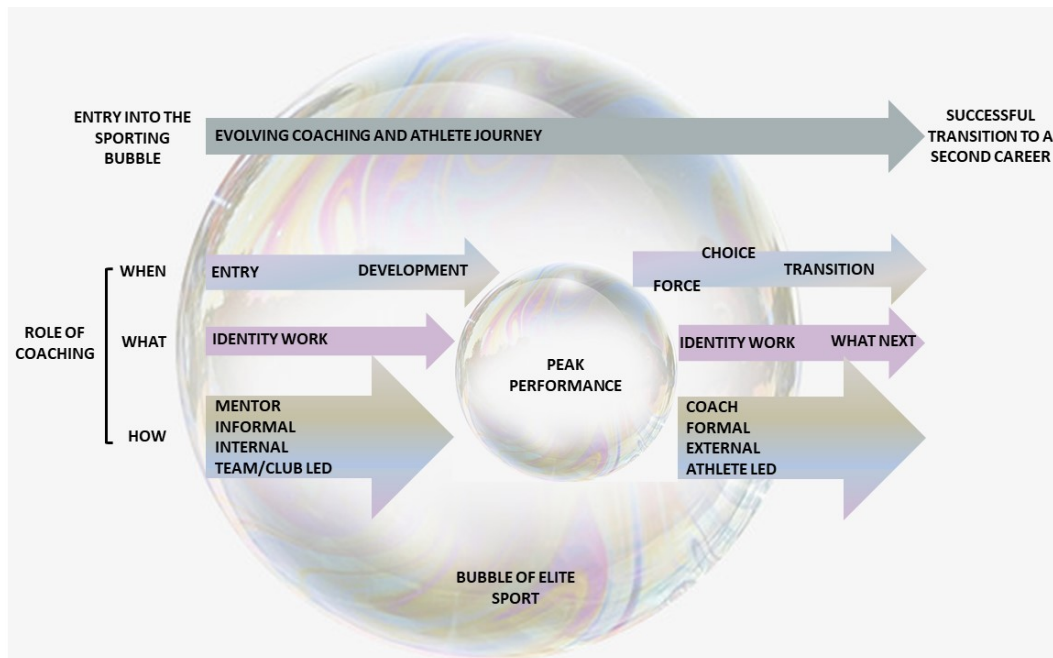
ENTRY INTO THE SPORTING BUBBLE

EVOLVING COACHING AND ATHLETE JOURNEY

SUCCESSFUL TRANSITION TO A SECOND CAREER

ROLE OF COACHING

WHEN

ENTRY

DEVELOPMENT

CHOICE

TRANSITION

FORCE

WHAT

IDENTITY WORK

PEAK PERFORMANCE

IDENTITY WORK

WHAT NEXT

HOW

MENTOR
INFORMAL
INTERNAL
TEAM/CLUB LED

COACH
FORMAL
EXTERNAL
ATHLETE LED

BUBBLE OF ELITE SPORT